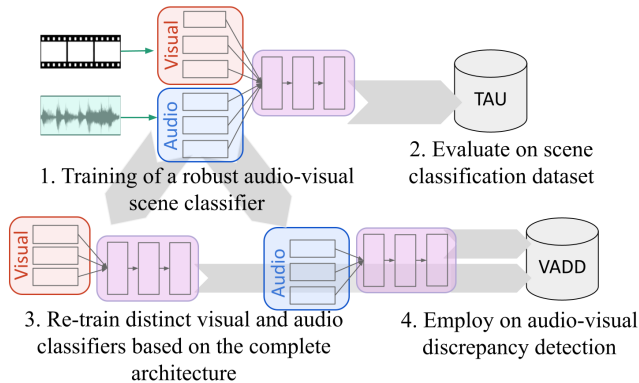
Visual

Audio

TAU

1. Training of a robust audio-visual scene classifier

2. Evaluate on scene classification dataset

Visual

Audio

VADD

3. Re-train distinct visual and audio classifiers based on the complete architecture

4. Employ on audio-visual discrepancy detection